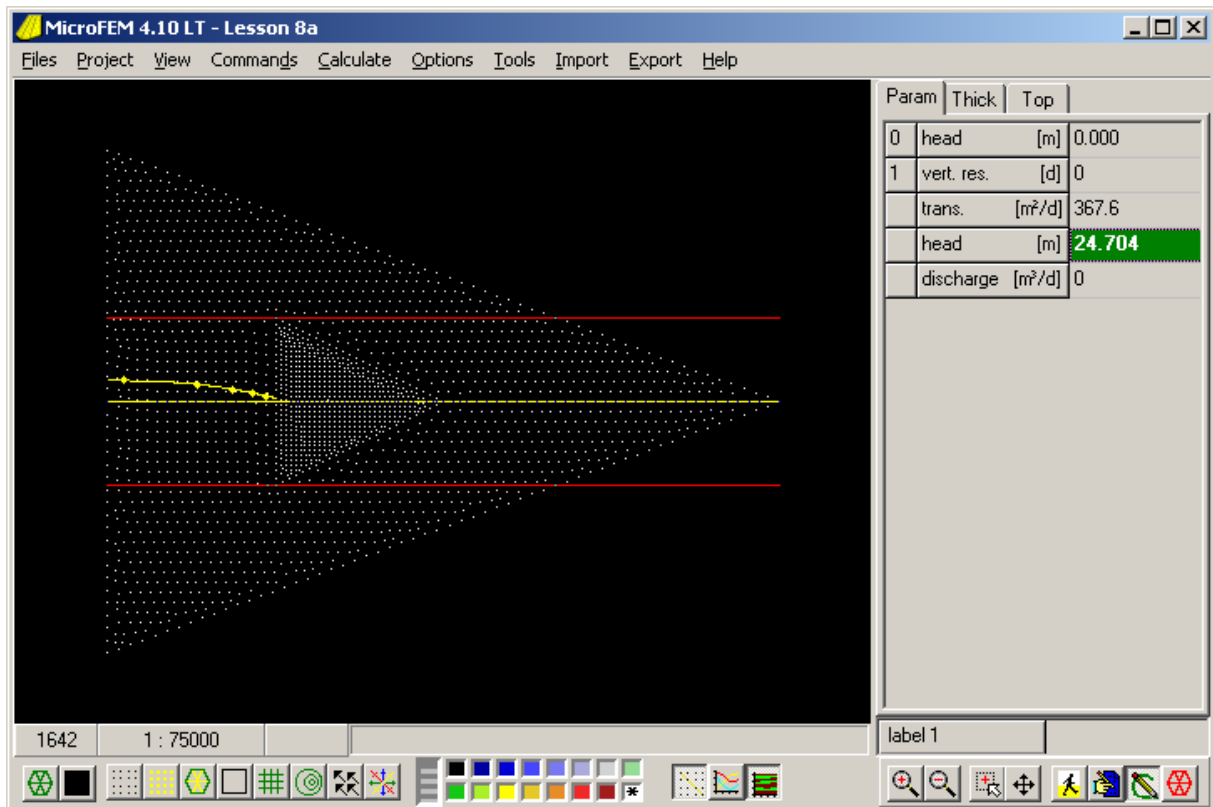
MicroFEM 4.10 LT - Lesson 8a

Files Project View Commands Calculate Options Tools Import Export Help

Param Thick Top

| | | |
|---|---|---|
| 0 | head [m] | 0.000 |
| 1 | vert. res. [d] | 0 |
| | trans. [m²/d] | 367.6 |
| | head [m] | 24.704 |
| | discharge [m³/d] | 0 |

1642 1 : 75000

label 1